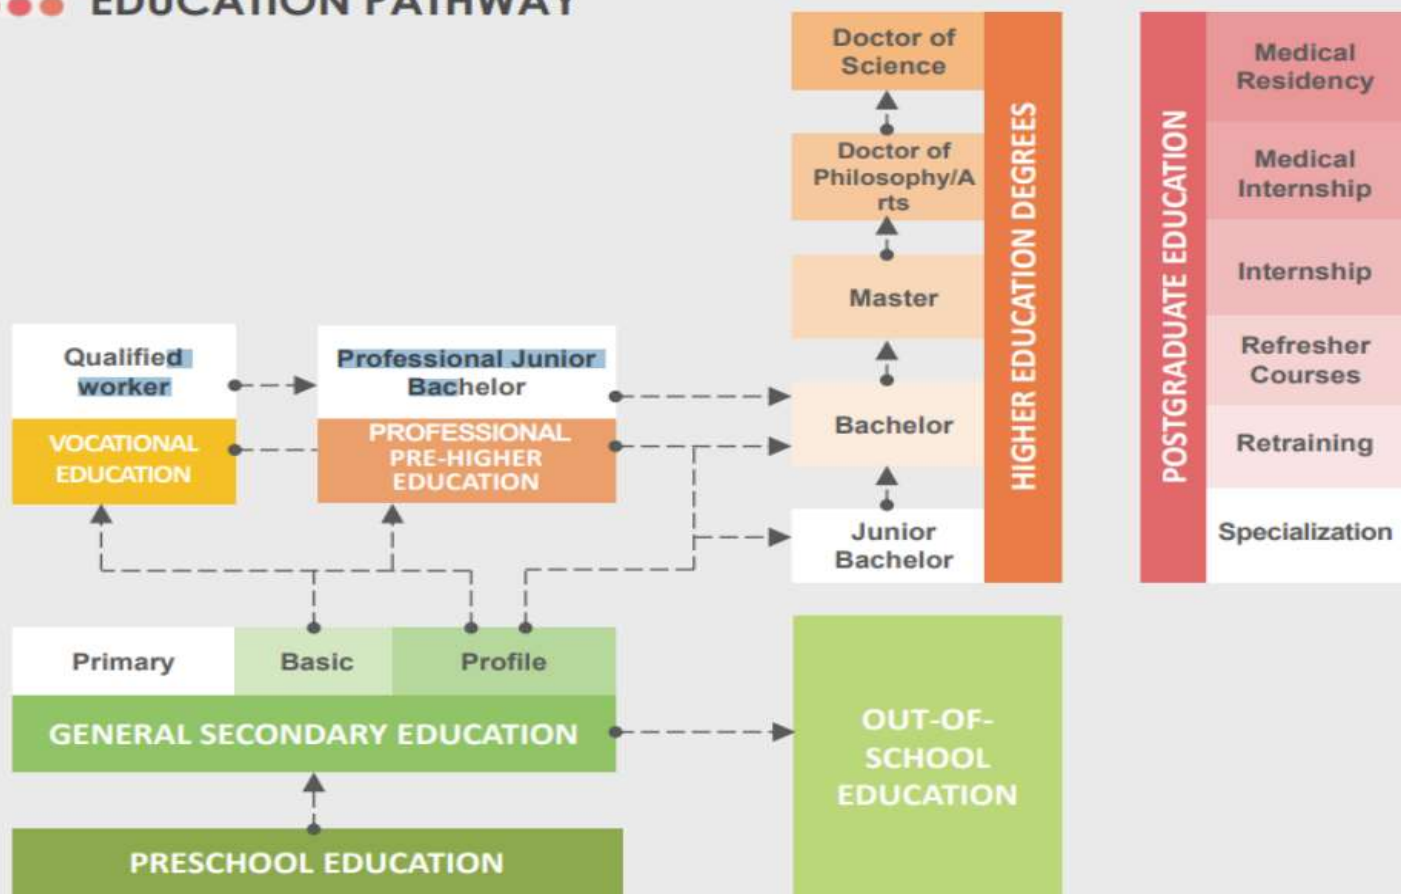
EDUCATION PATHWAY

Doctor of Science

Doctor of Philosophy/Arts

Master

Bachelor

Junior Bachelor

HIGHER EDUCATION DEGREES

POSTGRADUATE EDUCATION

Medical Residency

Medical Internship

Internship

Refresher Courses

Retraining

Specialization

Qualified worker

VOCATIONAL EDUCATION

Professional Junior Bachelor

PROFESSIONAL PRE-HIGHER EDUCATION

Primary

Basic

Profile

GENERAL SECONDARY EDUCATION

OUT-OF-SCHOOL EDUCATION

PRESCHOOL EDUCATION